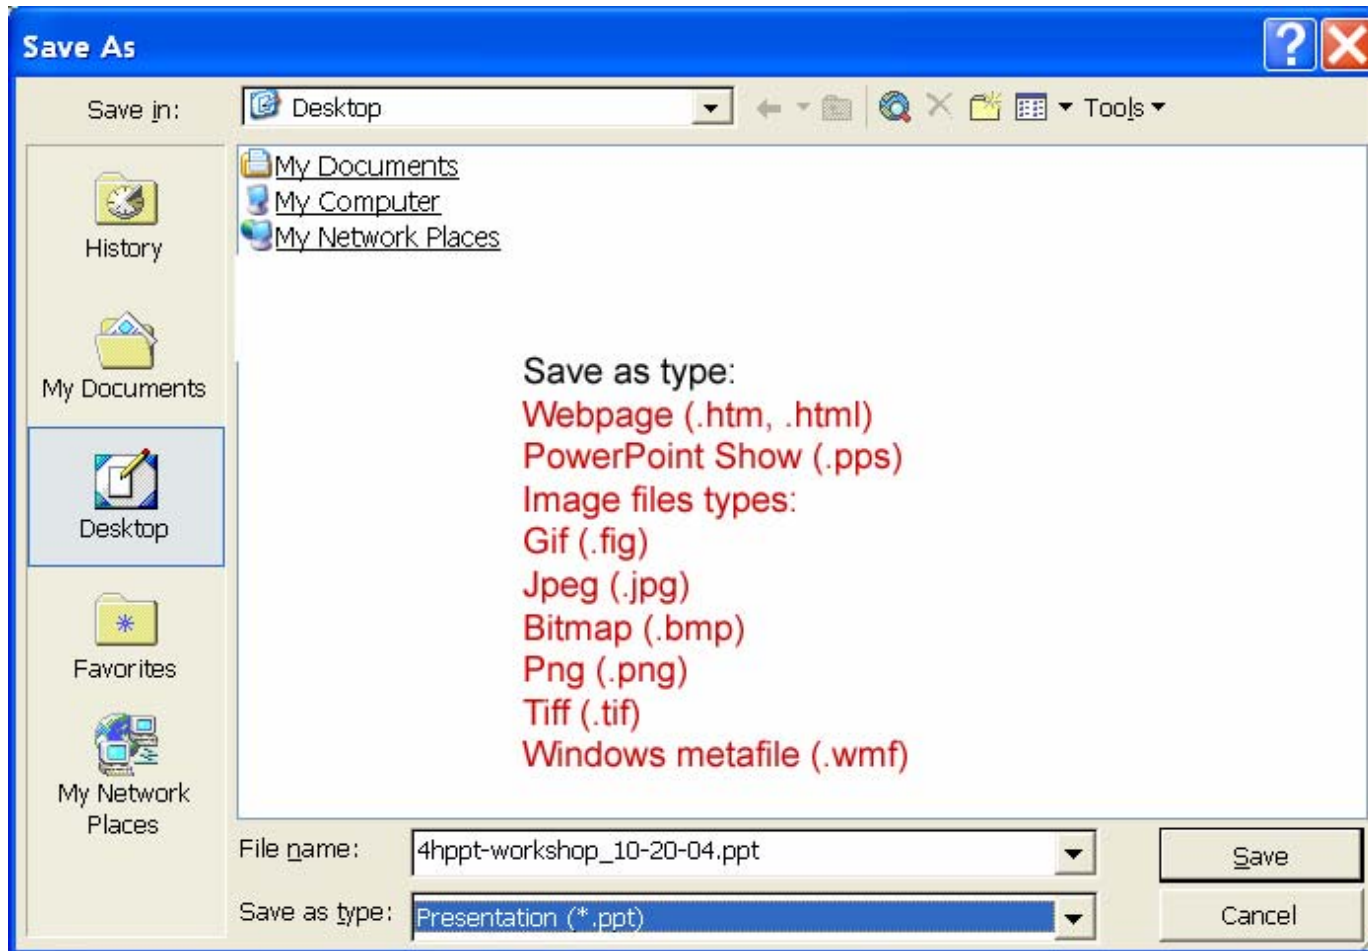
Save As

Save in: Desktop

Tools

My Documents
My Computer
My Network Places

History
My Documents
Desktop
Favorites
My Network Places

Save as type:
Webpage (.htm, .html)
PowerPoint Show (.pps)
Image files types:
Gif (.fig)
Jpeg (.jpg)
Bitmap (.bmp)
Png (.png)
Tiff (.tif)
Windows metafile (.wmf)

File name: 4hppt-workshop_10-20-04.ppt
Save as type: Presentation (*.ppt)

Save
Cancel